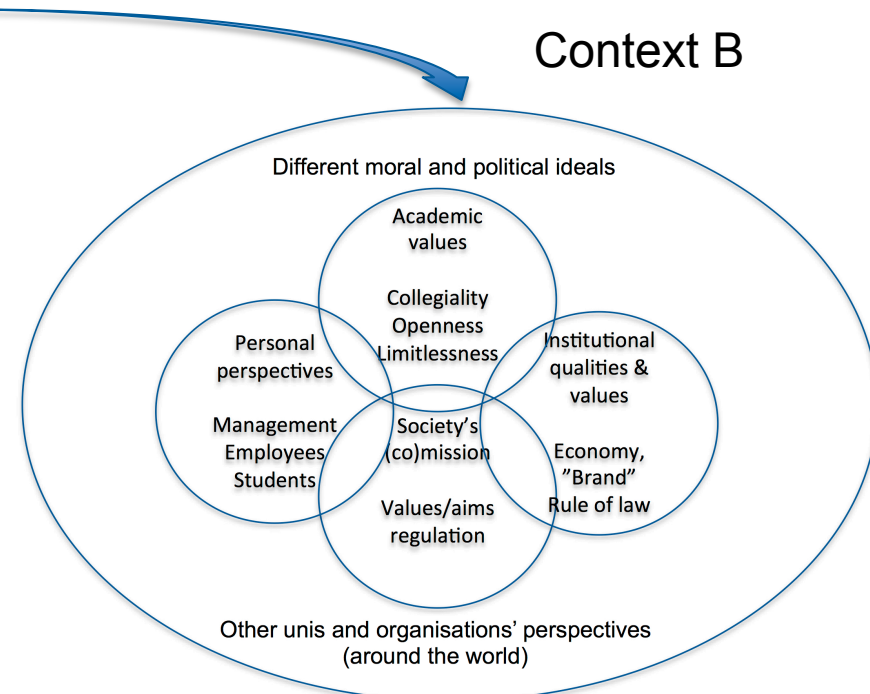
Context B

Different moral and political ideals

Academic values

Collegiality
Openness
Limitlessness

Personal perspectives

Management
Employees
Students

Institutional qualities & values

Economy, ”Brand”
Rule of law

Society’s (co)mission

Values/aims regulation

Other unis and organisations’ perspectives (around the world)